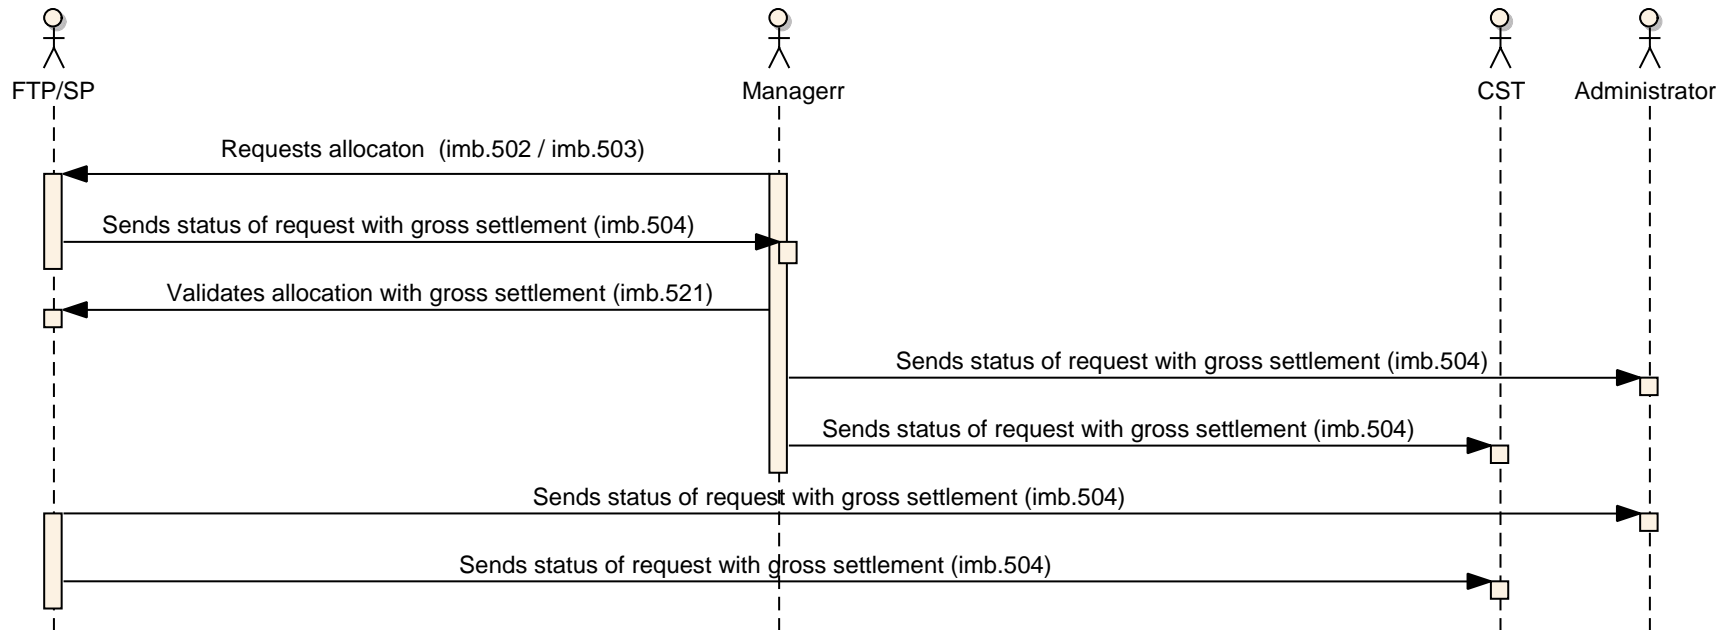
FTP/SP

Managerr

CST

Administrator

Requests allocaton (imb.502 / imb.503)

Sends status of request with gross settlement (imb.504)

Validates allocation with gross settlement (imb.521)

Sends status of request with gross settlement (imb.504)

Sends status of request with gross settlement (imb.504)

Sends status of request with gross settlement (imb.504)

Sends status of request with gross settlement (imb.504)